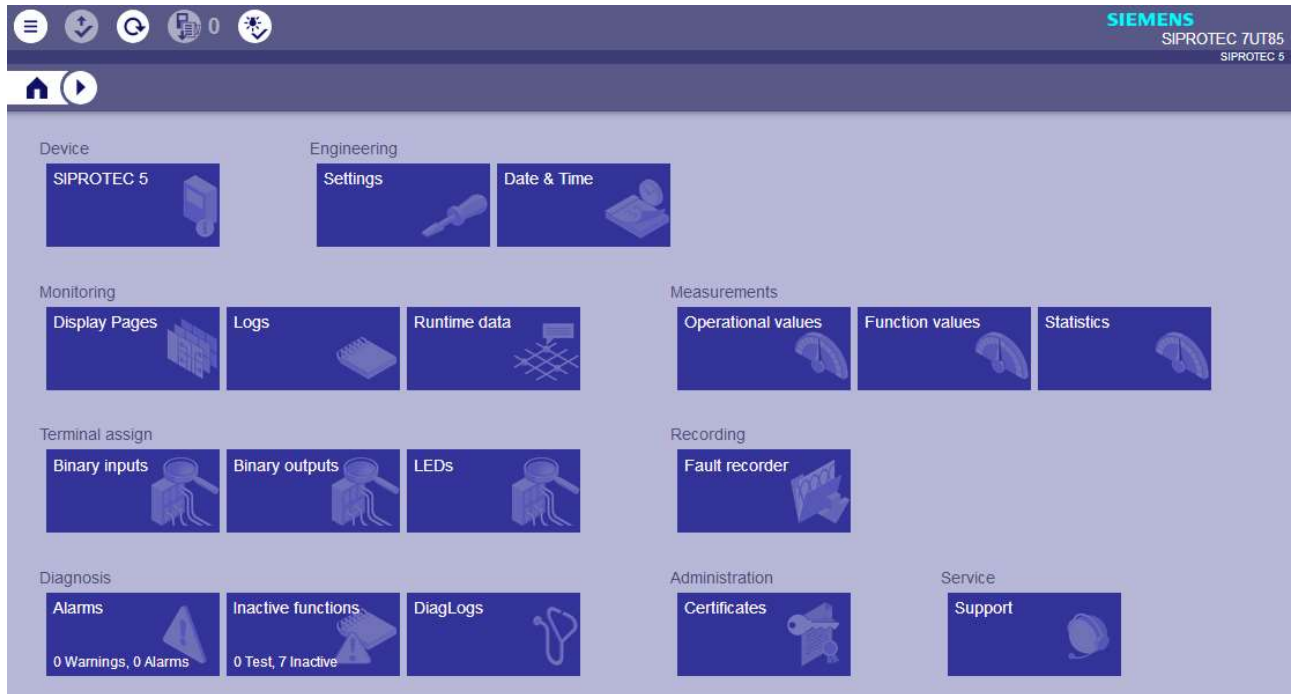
0

SIEMENS
SIPROTEC 7UT85
SIPROTEC 5

Device
SIPROTEC 5

Engineering
Settings
Date & Time

Monitoring
Display Pages
Logs
Runtime data

Measurements
Operational values
Function values
Statistics

Terminal assign
Binary inputs
Binary outputs
LEDs

Recording
Fault recorder

Diagnosis
Alarms
0 Warnings, 0 Alarms
Inactive functions
0 Test, 7 Inactive
DiagLogs

Administration
Certificates

Service
Support